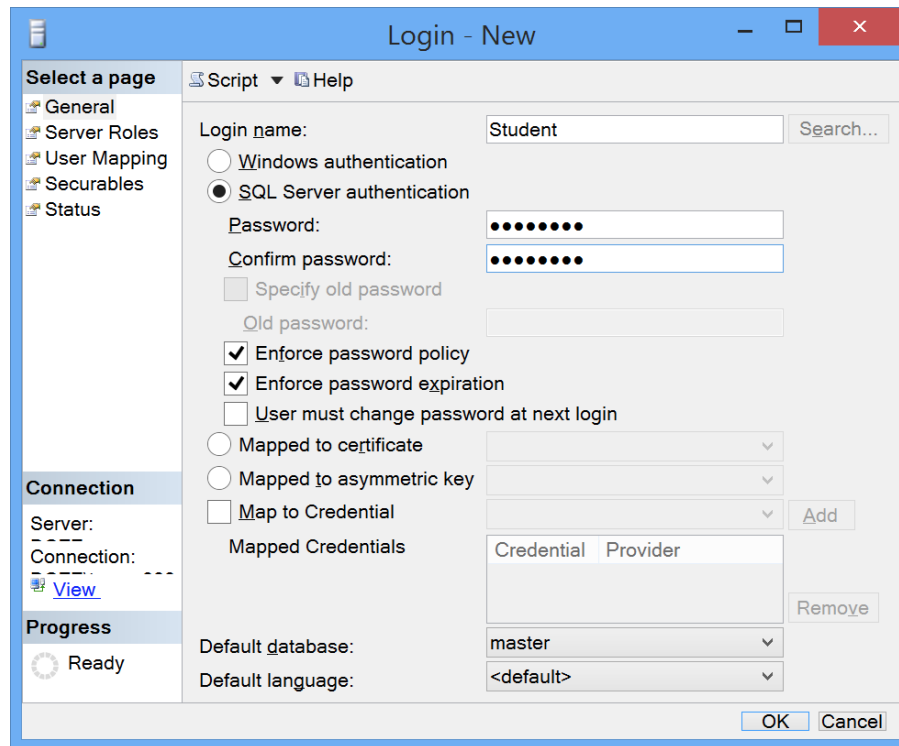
Login - New

Select a page
General
Server Roles
User Mapping
Securables
Status

Script ▼ Help

Login name: Student Search...
Windows authentication
SQL Server authentication
Password: ●●●●●●●●
Confirm password: ●●●●●●●●
Specify old password
Old password:
Enforce password policy
Enforce password expiration
User must change password at next login
Mapped to certificate
Mapped to asymmetric key
Map to Credential Add
Mapped Credentials

| Credential | Provider |
|---|---|

Remove

Connection
Server:
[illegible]
Connection:
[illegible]
View

Progress
Ready

Default database: master
Default language: <default>

OK Cancel